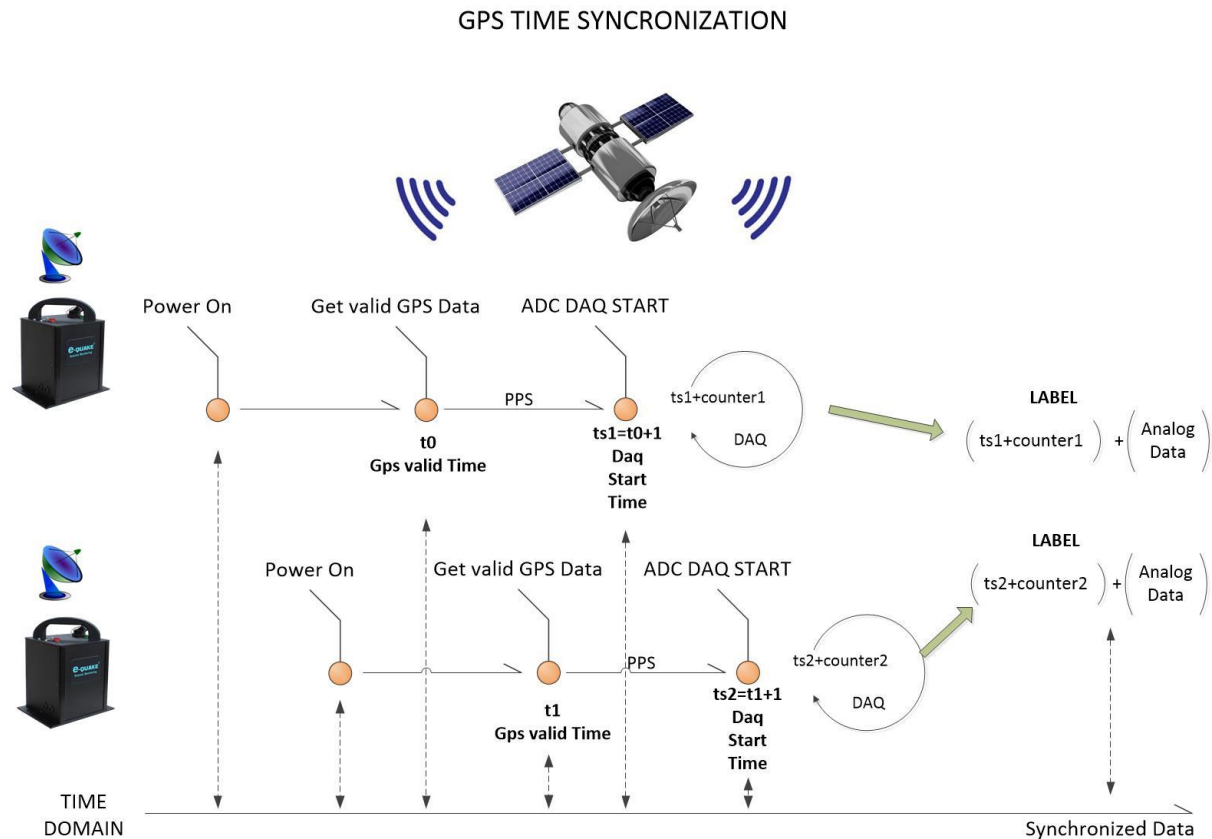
GPS TIME SYNCRONIZATION

e-QUAKE

Power On

Get valid GPS Data

ADC DAQ START

PPS

t0
Gps valid Time

ts1=t0+1
Daq
Start
Time

ts1+counter1

DAQ

LABEL

ts1+counter1 + Analog Data

e-QUAKE

Power On

Get valid GPS Data

ADC DAQ START

PPS

t1
Gps valid Time

ts2=t1+1
Daq
Start
Time

ts2+counter2

DAQ

LABEL

ts2+counter2 + Analog Data

TIME DOMAIN

Synchronized Data